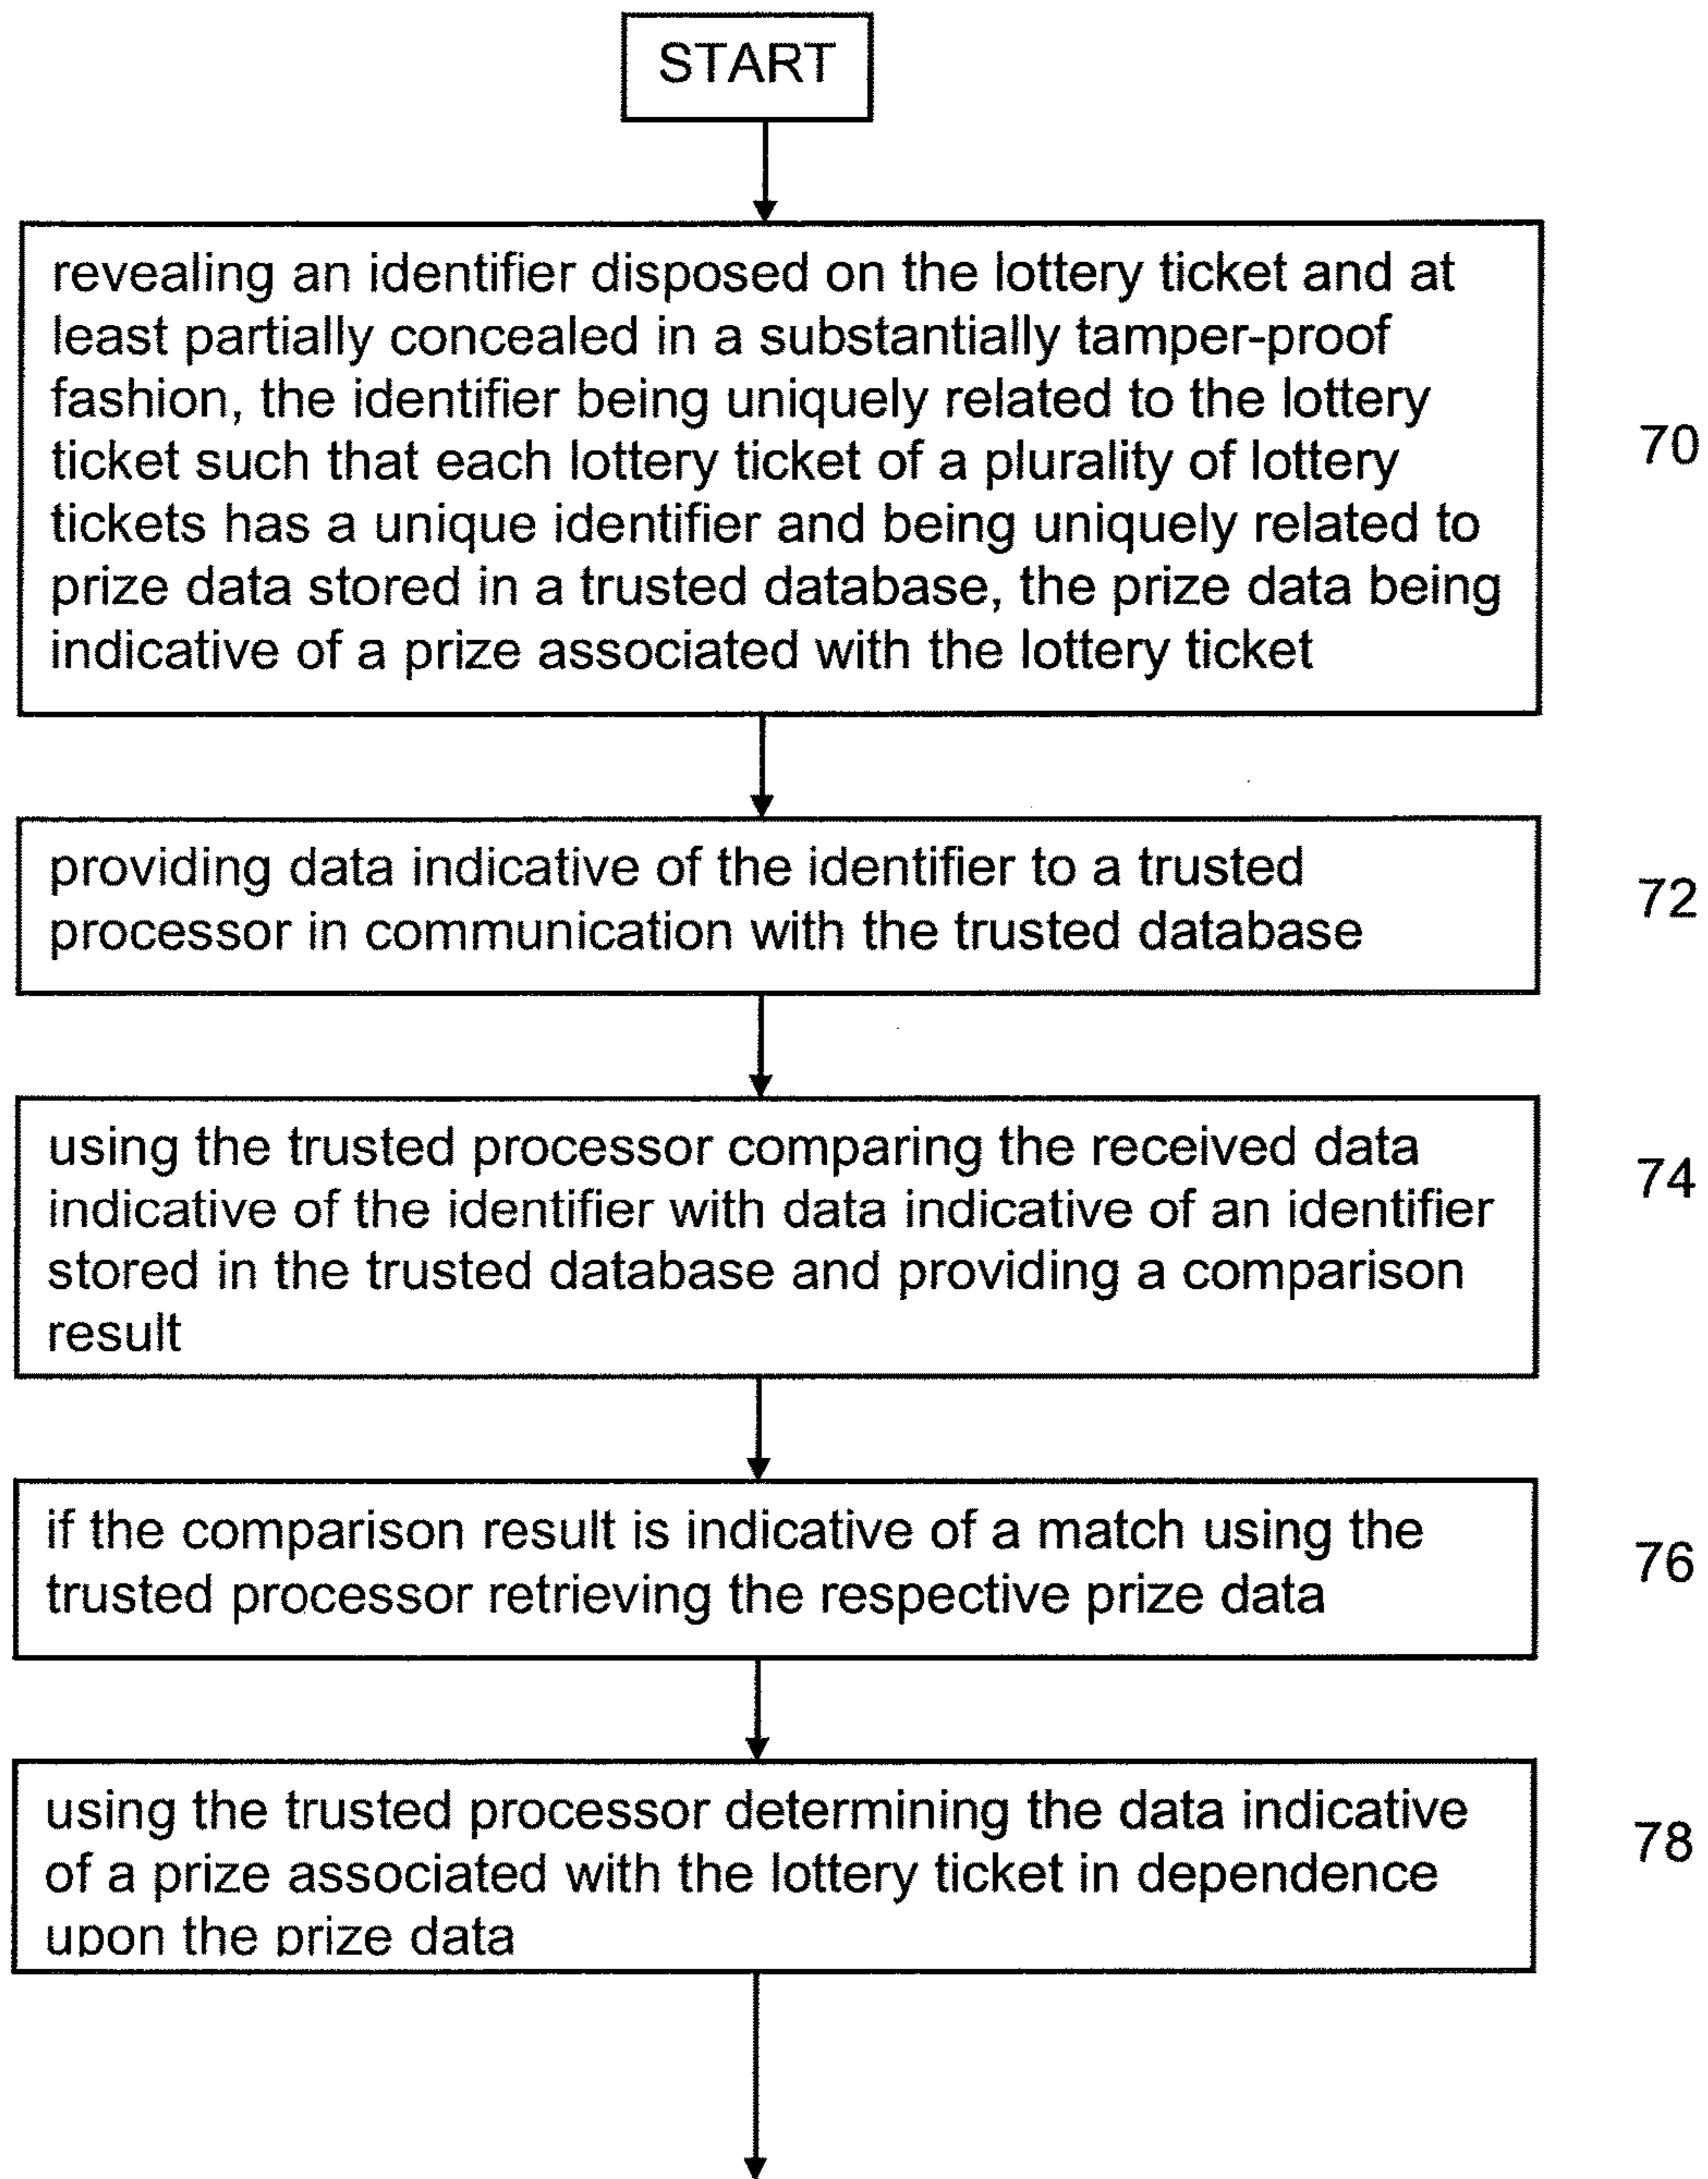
START

revealing an identifier disposed on the lottery ticket and at least partially concealed in a substantially tamper-proof fashion, the identifier being uniquely related to the lottery ticket such that each lottery ticket of a plurality of lottery tickets has a unique identifier and being uniquely related to prize data stored in a trusted database, the prize data being indicative of a prize associated with the lottery ticket

70

providing data indicative of the identifier to a trusted processor in communication with the trusted database

72

using the trusted processor comparing the received data indicative of the identifier with data indicative of an identifier stored in the trusted database and providing a comparison result

74

if the comparison result is indicative of a match using the trusted processor retrieving the respective prize data

76

using the trusted processor determining the data indicative of a prize associated with the lottery ticket in dependence upon the prize data

78